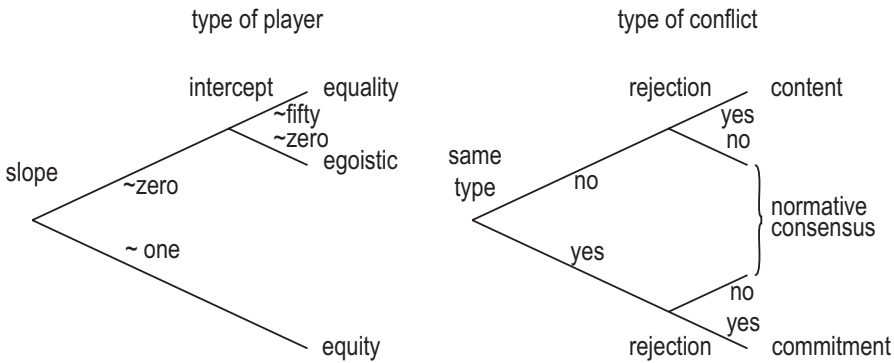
type of player

slope

~zero

intercept

~fifty

~zero

equality

egoistic

~ one

equity

type of conflict

same type

no

rejection

yes

no

content

normative consensus

yes

no

yes

rejection

commitment